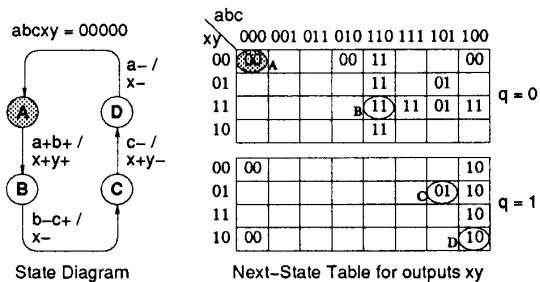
abcxy = 00000

a– /
x–

A

D

a+b+ /
x+y+

c– /
x+y–

B

C

b–c+ /
x–

State Diagram

abc
xy

| xy \ abc | 000 | 001 | 011 | 010 | 110 | 111 | 101 | 100 |
|---|---|---|---|---|---|---|---|---|
| 00 | 00 A | | | 00 | 11 | | | 00 |
| 01 | | | | | 11 | | 01 | |
| 11 | | | | | B 11 | 11 | 01 | 11 |
| 10 | | | | | 11 | | | |

q = 0

| xy \ abc | 000 | 001 | 011 | 010 | 110 | 111 | 101 | 100 |
|---|---|---|---|---|---|---|---|---|
| 00 | 00 | | | | | | | 10 |
| 01 | | | | | | | C 01 | 10 |
| 11 | | | | | | | | 10 |
| 10 | 00 | | | | | | | D 10 |

q = 1

Next-State Table for outputs xy